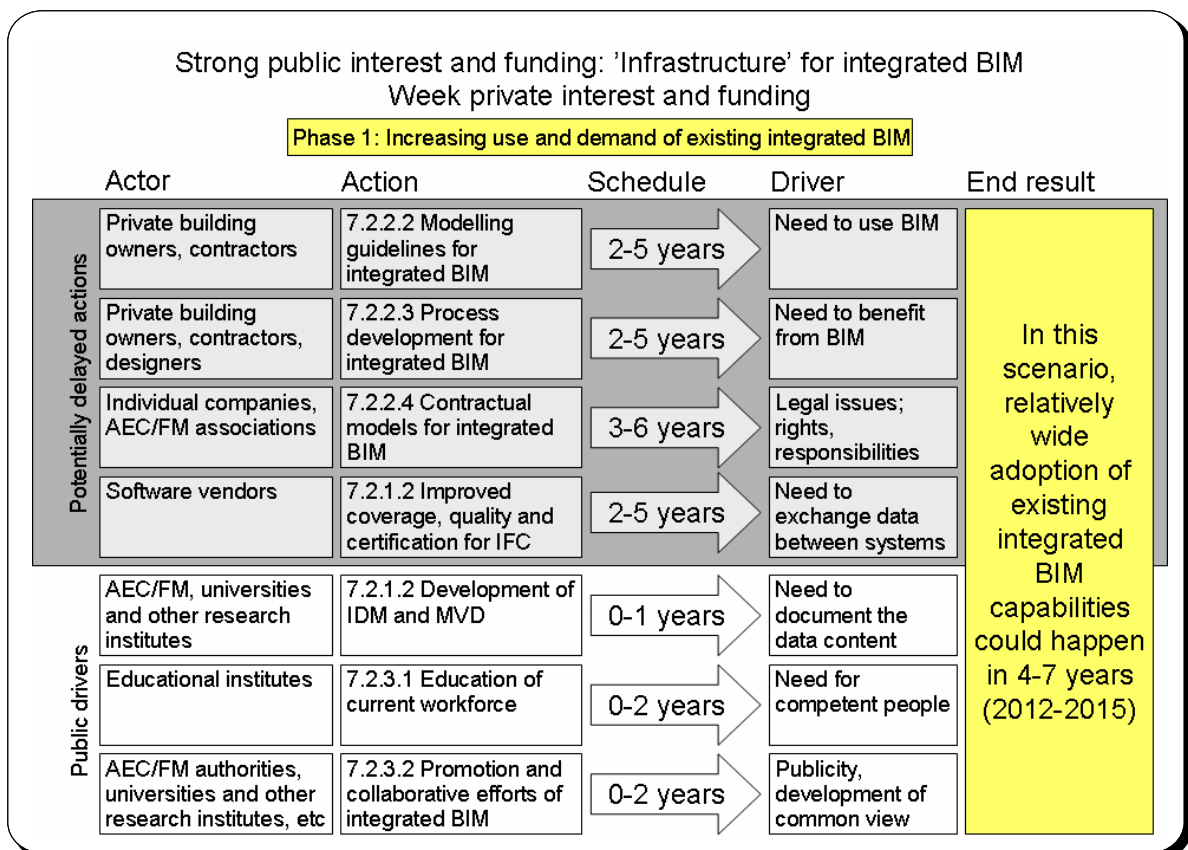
Strong public interest and funding: 'Infrastructure' for integrated BIM
Week private interest and funding

Phase 1: Increasing use and demand of existing integrated BIM

| | Actor | Action | Schedule | Driver | End result |
|---|---|---|---|---|---|
| Potentially delayed actions | Private building owners, contractors | 7.2.2.2 Modelling guidelines for integrated BIM | 2-5 years | Need to use BIM | In this scenario, relatively wide adoption of existing integrated BIM capabilities could happen in 4-7 years (2012-2015) |
| | Private building owners, contractors, designers | 7.2.2.3 Process development for integrated BIM | 2-5 years | Need to benefit from BIM | |
| | Individual companies, AEC/FM associations | 7.2.2.4 Contractual models for integrated BIM | 3-6 years | Legal issues; rights, responsibilities | |
| | Software vendors | 7.2.1.2 Improved coverage, quality and certification for IFC | 2-5 years | Need to exchange data between systems | |
| Public drivers | AEC/FM, universities and other research institutes | 7.2.1.2 Development of IDM and MVD | 0-1 years | Need to document the data content | |
| | Educational institutes | 7.2.3.1 Education of current workforce | 0-2 years | Need for competent people | |
| | AEC/FM authorities, universities and other research institutes, etc | 7.2.3.2 Promotion and collaborative efforts of integrated BIM | 0-2 years | Publicity, development of common view | |